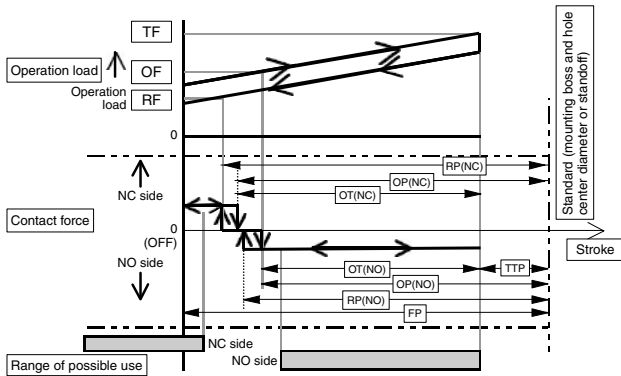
TF

Operation load

OF

Operation load

RF

0

Standard (mounting boss and hole center diameter or standoff)

RP(NC)

NC side

OP(NC)

OT(NC)

Contact force

0

(OFF)

Stroke

NO side

OT(NO)

TTP

OP(NO)

RP(NO)

FP

NC side

NO side

Range of possible use